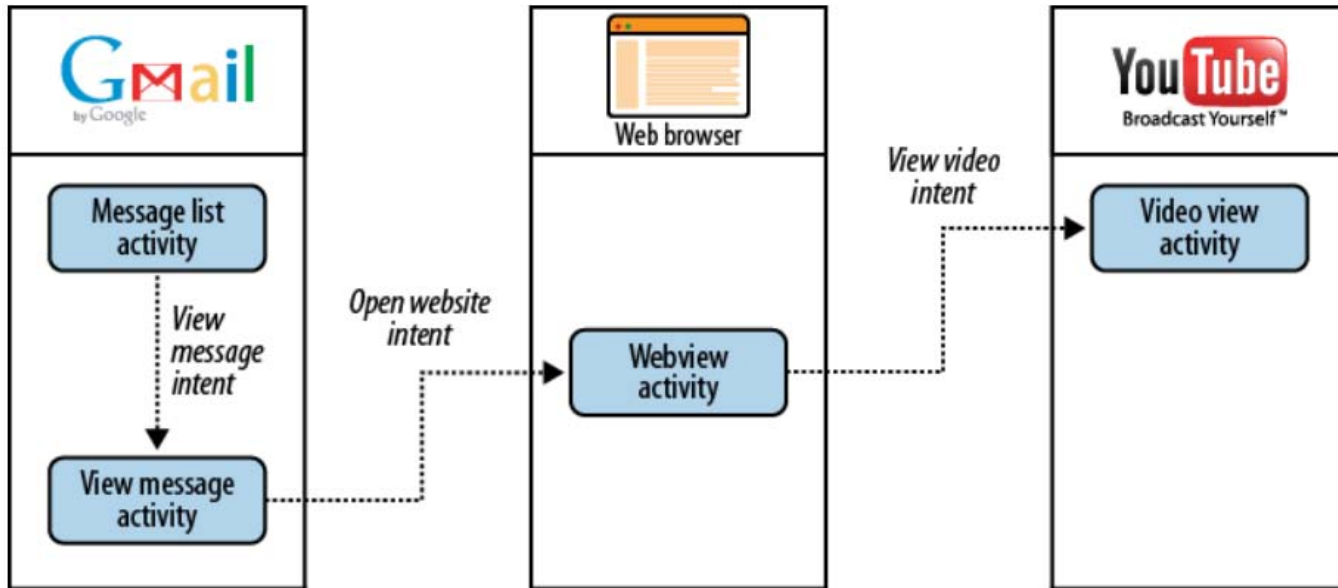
Gmail
by Google

Web browser

YouTube
Broadcast Yourself™

Message list activity

View message intent

View message activity

Open website intent

Webview activity

View video intent

Video view activity